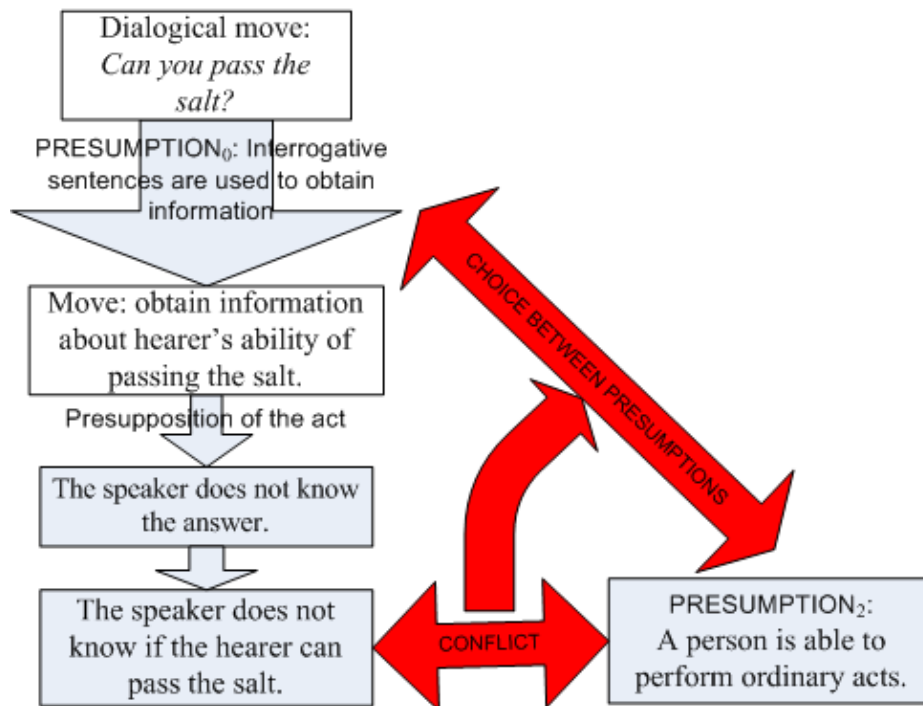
Dialogical move:
*Can you pass the salt?*

PRESUMPTION$_0$: Interrogative sentences are used to obtain information

Move: obtain information about hearer's ability of passing the salt.

Presupposition of the act

The speaker does not know the answer.

The speaker does not know if the hearer can pass the salt.

CHOICE BETWEEN PRESUMPTIONS

CONFLICT

PRESUMPTION$_2$:
A person is able to perform ordinary acts.